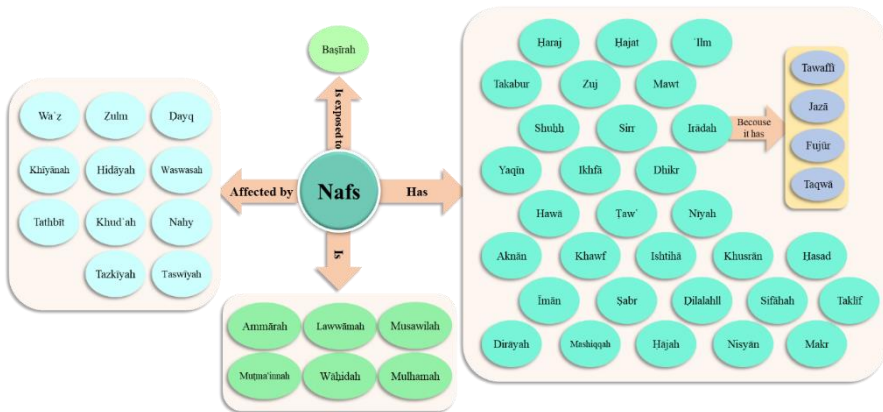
Baṣīrah

Is exposed to

Wa'z
Zulm
Dayq
Khiyānah
Hidāyah
Waswasah
Tathbīt
Khud'ah
Nahy
Tazkiyah
Taswiyah

Affected by

Nafs

Has

Is

Ammārah
Lawwāmah
Musawilah
Muṭma'innah
Wāḥidah
Mulhamah

Ḥaraj
Ḥajat
'Ilm
Takabur
Zuj
Mawt
Shuḥḥ
Sirr
Irādah
Yaqīn
Ikhfā
Dhikr
Hawā
Ṭaw'
Niyah
Aknān
Khawf
Ishtihā
Khusrān
Ḥasad
Īmān
Ṣabr
Dilalahll
Sifāhah
Taklīf
Dirāyah
Mashiqqah
Ḥājah
Nisyān
Makr

Because it has

Tawaffī
Jazā
Fujūr
Taqwā